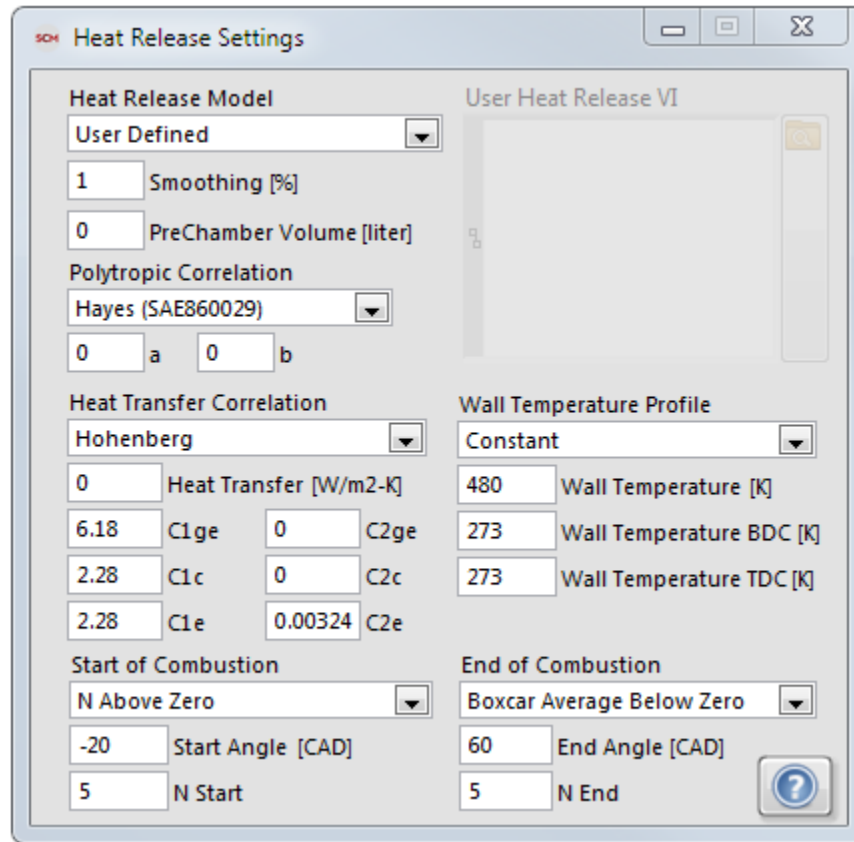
SCH Heat Release Settings

Heat Release Model
User Defined
1 Smoothing [%]
0 PreChamber Volume [liter]
Polytropic Correlation
Hayes (SAE860029)
0 a 0 b

User Heat Release VI

Heat Transfer Correlation
Hohenberg
0 Heat Transfer [W/m2-K]
6.18 C1ge 0 C2ge
2.28 C1c 0 C2c
2.28 C1e 0.00324 C2e

Wall Temperature Profile
Constant
480 Wall Temperature [K]
273 Wall Temperature BDC [K]
273 Wall Temperature TDC [K]

Start of Combustion
N Above Zero
-20 Start Angle [CAD]
5 N Start

End of Combustion
Boxcar Average Below Zero
60 End Angle [CAD]
5 N End

?